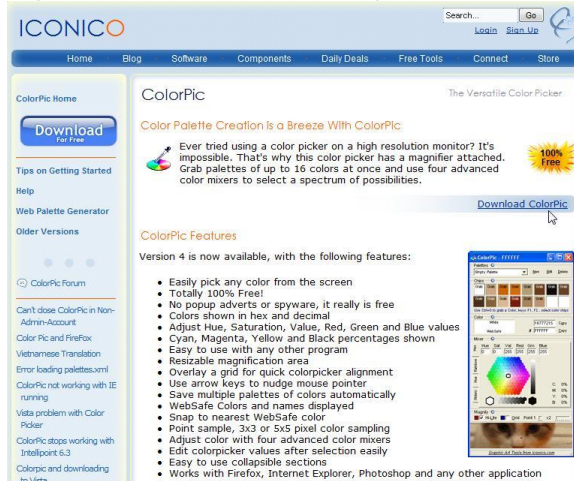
ICONICO

Search... Go
Login Sign Up

Home Blog Software Components Daily Deals Free Tools Connect Store

ColorPic Home

Download
For Free

Tips on Getting Started

Help

Web Palette Generator

Older Versions

ColorPic Forum

Can't close ColorPic in Non-Admin-Account

Color Pic and FireFox

Vietnamese Translation

Error loading palettes.xml

ColorPic not working with IE running

Vista problem with Color Picker

ColorPic stops working with Intellipoint 6.3

Colorpic and downloading to Vista

ColorPic

The Versatile Color Picker

Color Palette Creation is a Breeze With ColorPic

Ever tried using a color picker on a high resolution monitor? It's impossible. That's why this color picker has a magnifier attached. Grab palettes of up to 16 colors at once and use four advanced color mixers to select a spectrum of possibilities.

100% Free

Download ColorPic

ColorPic Features

Version 4 is now available, with the following features:

- Easily pick any color from the screen
- Totally 100% Free!
- No popup adverts or spyware, it really is free
- Colors shown in hex and decimal
- Adjust Hue, Saturation, Value, Red, Green and Blue values
- Cyan, Magenta, Yellow and Black percentages shown
- Easy to use with any other program
- Resizable magnification area
- Overlay a grid for quick colorpicker alignment
- Use arrow keys to nudge mouse pointer
- Save multiple palettes of colors automatically
- WebSafe Colors and names displayed
- Snap to nearest WebSafe color
- Point sample, 3x3 or 5x5 pixel color sampling
- Adjust color with four advanced color mixers
- Edit colorpicker values after selection easily
- Easy to use collapsible sections
- Works with Firefox, Internet Explorer, Photoshop and any other application

ColorPic FFFFFF
Palettes
Simply Palette
Colors
Color
Mixer
Magnify
Graphic Art Tools from iconico.com